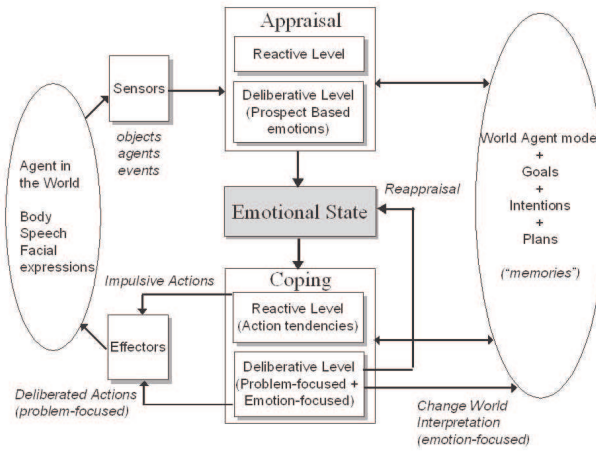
Appraisal

Reactive Level

Deliberative Level (Prospect Based emotions)

Sensors

objects agents events

Agent in the World

Body Speech Facial expressions

World Agent mode + Goals + Intentions + Plans

("memories")

Reappraisal

Emotional State

Impulsive Actions

Coping

Reactive Level (Action tendencies)

Effectors

Deliberative Level (Problem-focused + Emotion-focused)

Deliberated Actions (problem-focused)

Change World Interpretation (emotion-focused)